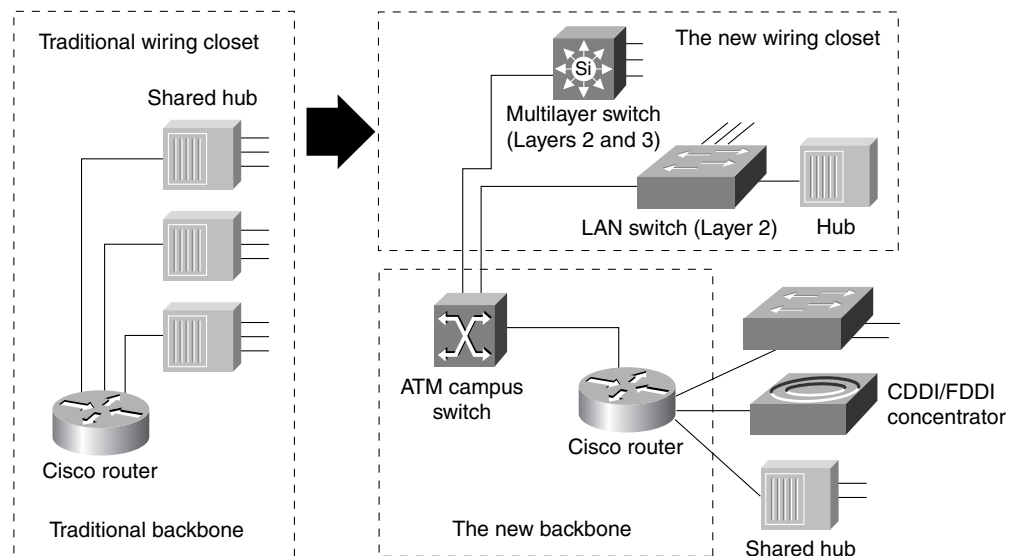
Traditional wiring closet

Shared hub

Cisco router

Traditional backbone

The new wiring closet

Si

Multilayer switch (Layers 2 and 3)

LAN switch (Layer 2)

Hub

ATM campus switch

Cisco router

CDDI/FDDI concentrator

The new backbone

Shared hub